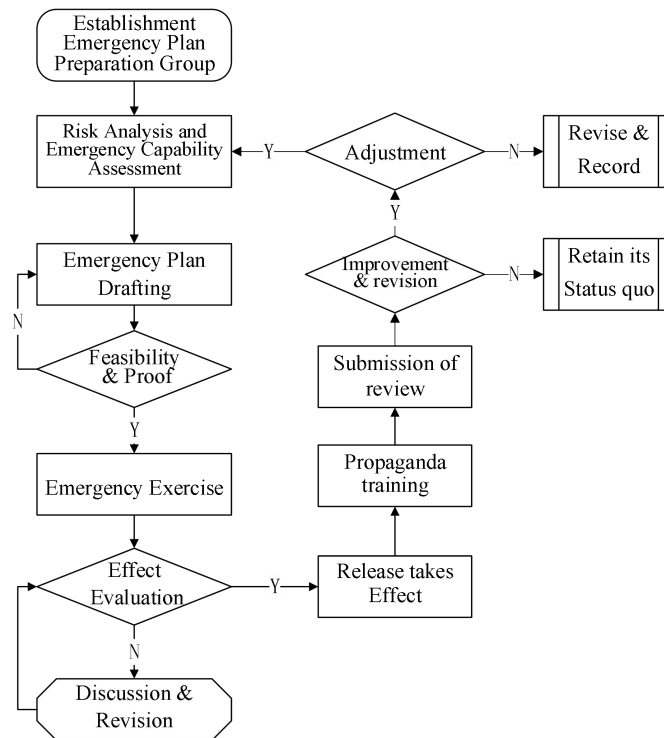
Establishment Emergency Plan Preparation Group

Risk Analysis and Emergency Capability Assessment

Y

Adjustment

N

Revise & Record

Y

Emergency Plan Drafting

Improvement & revision

N

Retain its Status quo

N

Feasibility & Proof

Submission of review

Y

Emergency Exercise

Propaganda training

Effect Evaluation

Y

Release takes Effect

N

Discussion & Revision